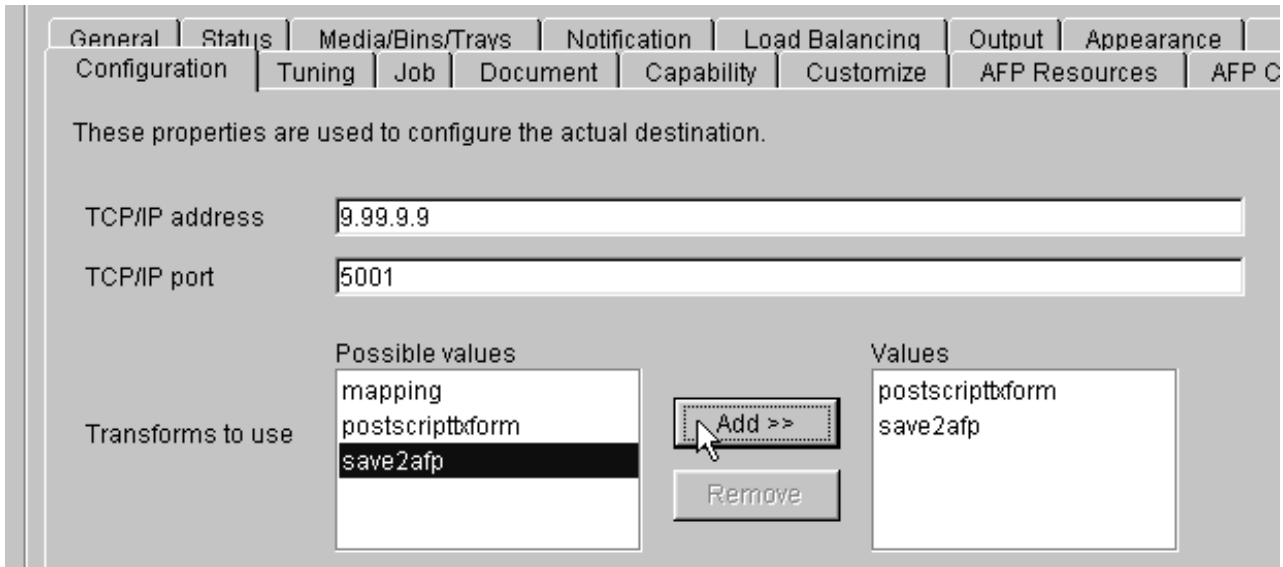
General | Status | Media/Bins/Trays | Notification | Load Balancing | Output | Appearance
Configuration | Tuning | Job | Document | Capability | Customize | AFP Resources | AFP C

These properties are used to configure the actual destination.

TCP/IP address 9.99.9.9

TCP/IP port 5001

Transforms to use

Possible values
mapping
postscripttxform
save2afp

Add >>

Remove

Values
postscripttxform
save2afp